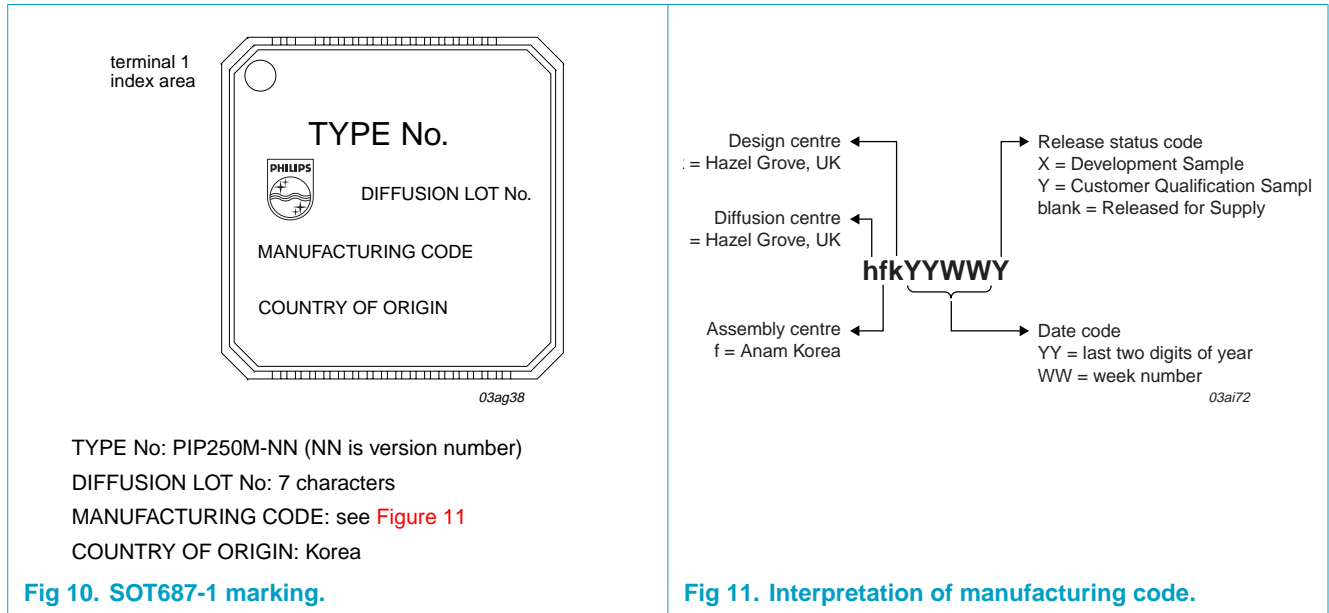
terminal 1 index area

TYPE No.

PHILIPS

DIFFUSION LOT No.

MANUFACTURING CODE

COUNTRY OF ORIGIN

03ag38

TYPE No: PIP250M-NN (NN is version number)

DIFFUSION LOT No: 7 characters

MANUFACTURING CODE: see Figure 11

COUNTRY OF ORIGIN: Korea

Fig 10. SOT687-1 marking.

Design centre
: = Hazel Grove, UK

Diffusion centre
= Hazel Grove, UK

hfkYYWWY

Assembly centre
f = Anam Korea

Release status code
X = Development Sample
Y = Customer Qualification Sampl
blank = Released for Supply

Date code
YY = last two digits of year
WW = week number

03ai72

Fig 11. Interpretation of manufacturing code.